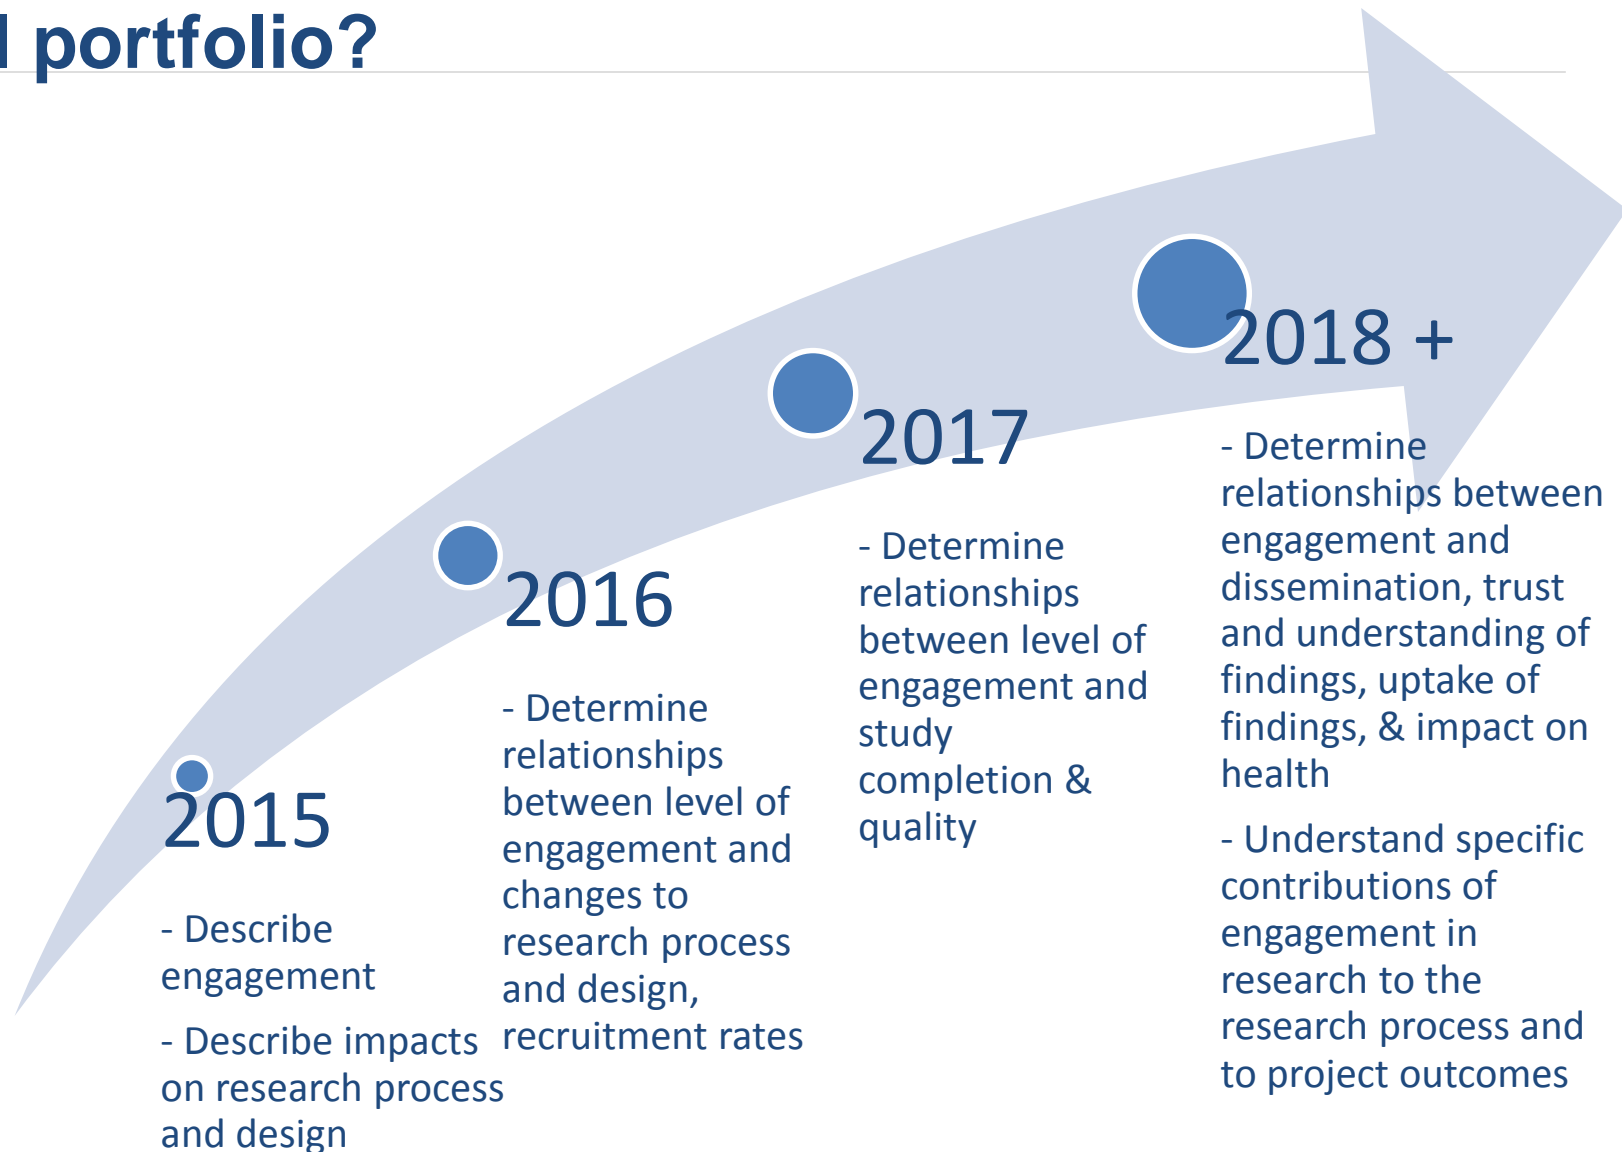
l portfolio?

2015

- Describe engagement

- Describe impacts on research process and design

2016

- Determine relationships between level of engagement and changes to research process and design, recruitment rates

2017

- Determine relationships between level of engagement and study completion & quality

2018 +

- Determine relationships between engagement and dissemination, trust and understanding of findings, uptake of findings, & impact on health

- Understand specific contributions of engagement in research to the research process and to project outcomes